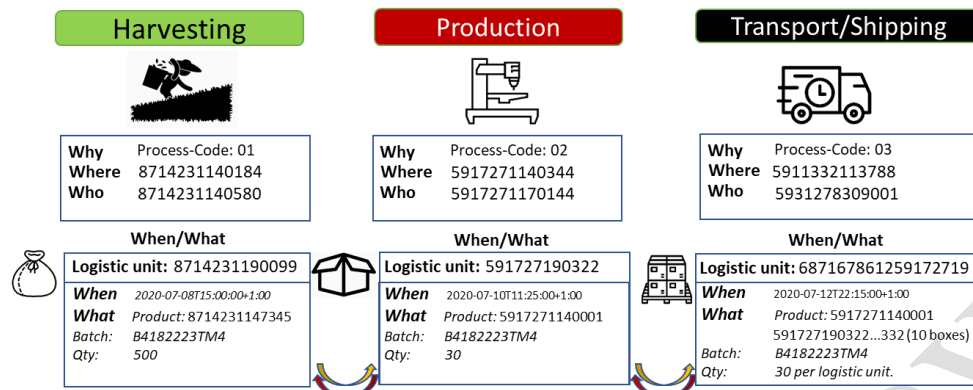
Harvesting

Why Process-Code: 01
Where 8714231140184
Who 8714231140580

When/What

Logistic unit: 8714231190099
When 2020-07-08T15:00:00+1:00
What Product: 8714231147345
Batch: B4182223TM4
Qty: 500

Production

Why Process-Code: 02
Where 5917271140344
Who 5917271170144

When/What

Logistic unit: 591727190322
When 2020-07-10T11:25:00+1:00
What Product: 5917271140001
Batch: B4182223TM4
Qty: 30

Transport/Shipping

Why Process-Code: 03
Where 5911332113788
Who 5931278309001

When/What

Logistic unit: 687167861259172719
When 2020-07-12T22:15:00+1:00
What Product: 5917271140001
591727190322...332 (10 boxes)
Batch: B4182223TM4
Qty: 30 per logistic unit.